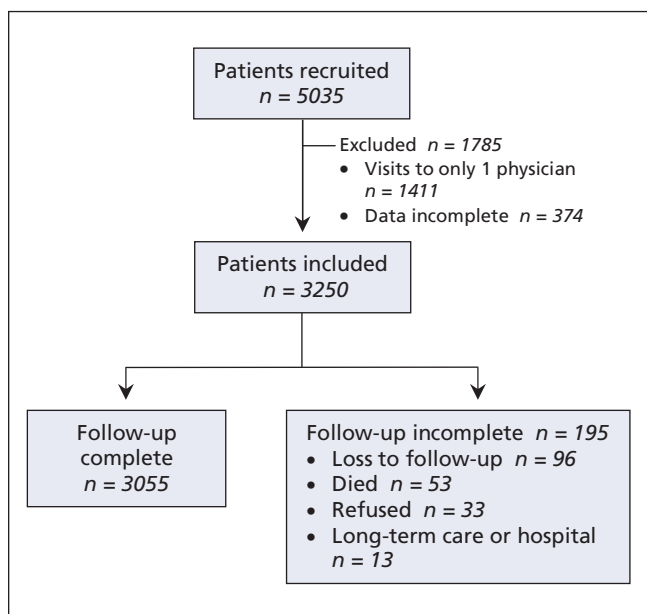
Patients recruited
$n = 5035$

Excluded $n = 1785$
- Visits to only 1 physician $n = 1411$
- Data incomplete $n = 374$

Patients included
$n = 3250$

Follow-up complete
$n = 3055$

Follow-up incomplete $n = 195$
- Loss to follow-up $n = 96$
- Died $n = 53$
- Refused $n = 33$
- Long-term care or hospital $n = 13$